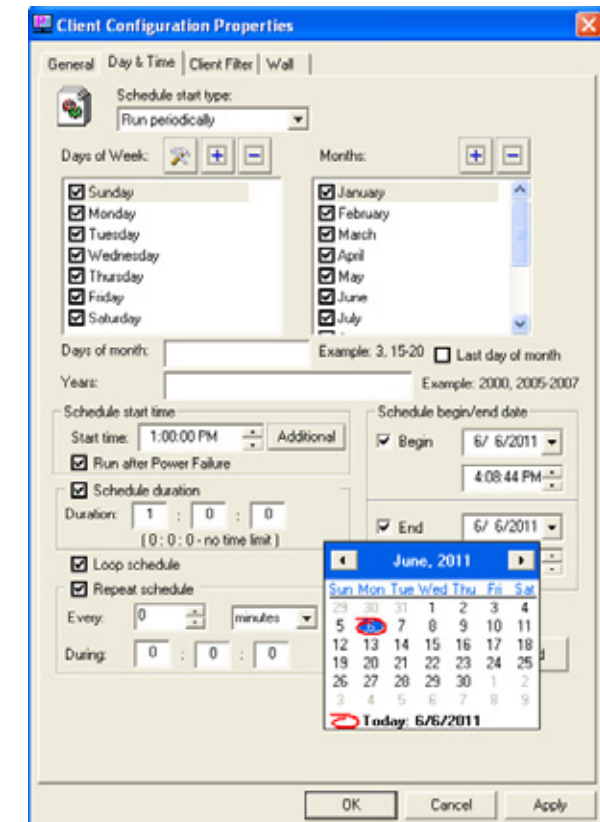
Client Configuration Properties

General | Day & Time | Client Filter | Wall

Schedule start type:
Run periodically

Days of Week:

Months:

Sunday
Monday
Tuesday
Wednesday
Thursday
Friday
Saturday

January
February
March
April
May
June
July

Days of month:
Example: 3, 15-20
Last day of month

Years:
Example: 2000, 2005-2007

Schedule start time
Start time: 1:00:00 PM
Additional
Run after Power Failure

Schedule begin/end date
Begin 6/ 6/2011
4:08:44 PM

Schedule duration
Duration: 1 : 0 : 0
( 0 : 0 : 0 - no time limit )

End 6/ 6/2011

Loop schedule
Repeat schedule
Every: 0 minutes
During: 0 : 0 : 0

June, 2011

| Sun | Mon | Tue | Wed | Thu | Fri | Sat |
|---|---|---|---|---|---|---|
| 29 | 30 | 31 | 1 | 2 | 3 | 4 |
| 5 | 6 | 7 | 8 | 9 | 10 | 11 |
| 12 | 13 | 14 | 15 | 16 | 17 | 18 |
| 19 | 20 | 21 | 22 | 23 | 24 | 25 |
| 26 | 27 | 28 | 29 | 30 | 1 | 2 |
| 3 | 4 | 5 | 6 | 7 | 8 | 9 |

Today: 6/6/2011

OK
Cancel
Apply